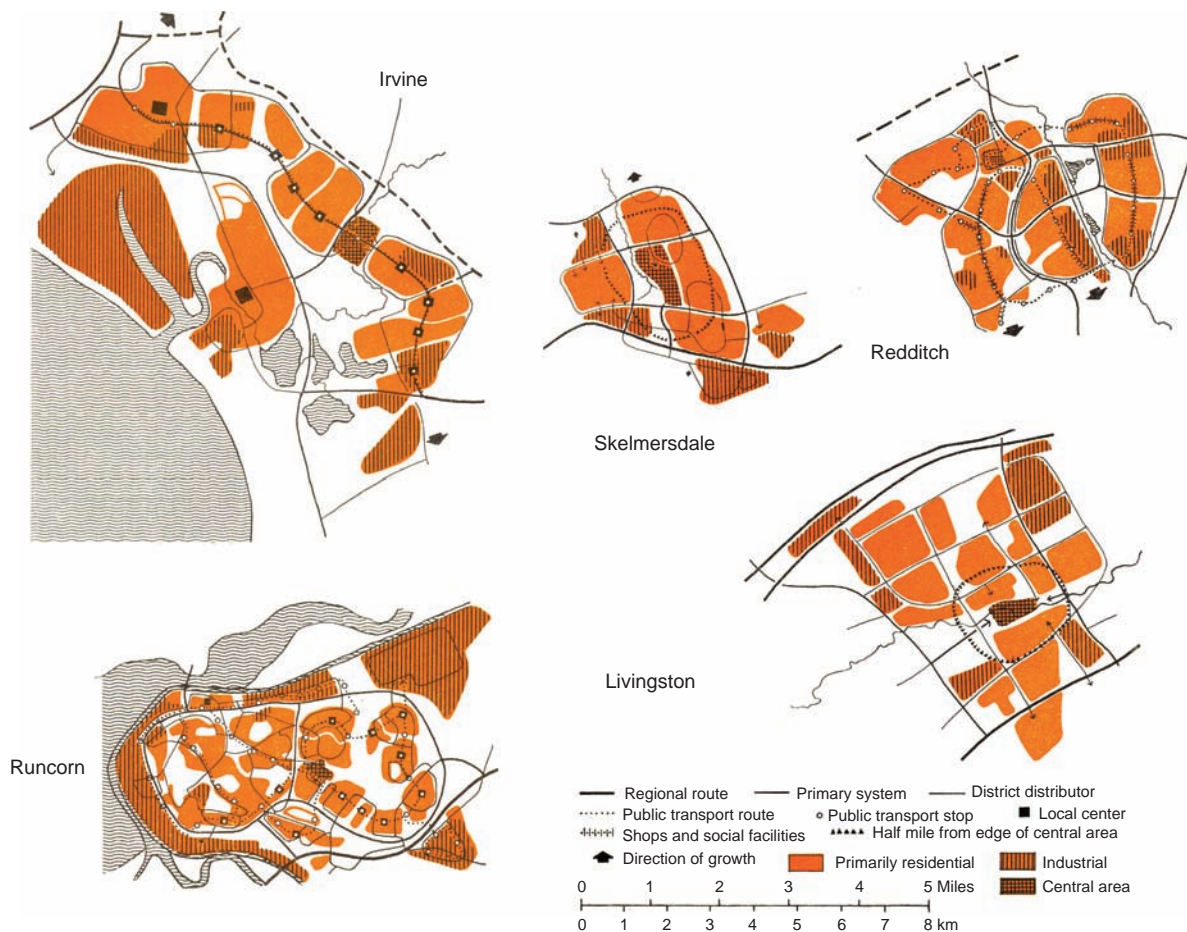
Irvine

Skelmersdale

Redditch

Livingston

Runcorn

Regional route
Primary system
District distributor
Public transport route
Public transport stop
Local center
Shops and social facilities
Half mile from edge of central area
Direction of growth
Primarily residential
Industrial
Central area

0 1 2 3 4 5 Miles
0 1 2 3 4 5 6 7 8 km